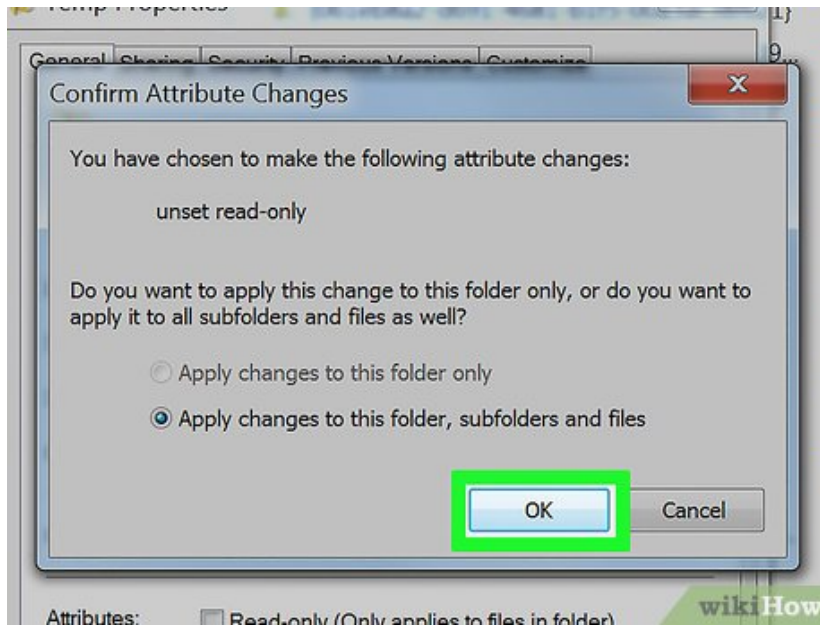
Temp Properties

General Sharing Security Previous Versions Customize

Confirm Attribute Changes

You have chosen to make the following attribute changes:

unset read-only

Do you want to apply this change to this folder only, or do you want to apply it to all subfolders and files as well?

Apply changes to this folder only

Apply changes to this folder, subfolders and files

OK

Cancel

Attributes: Read-only (Only applies to files in folder)

wikiHow